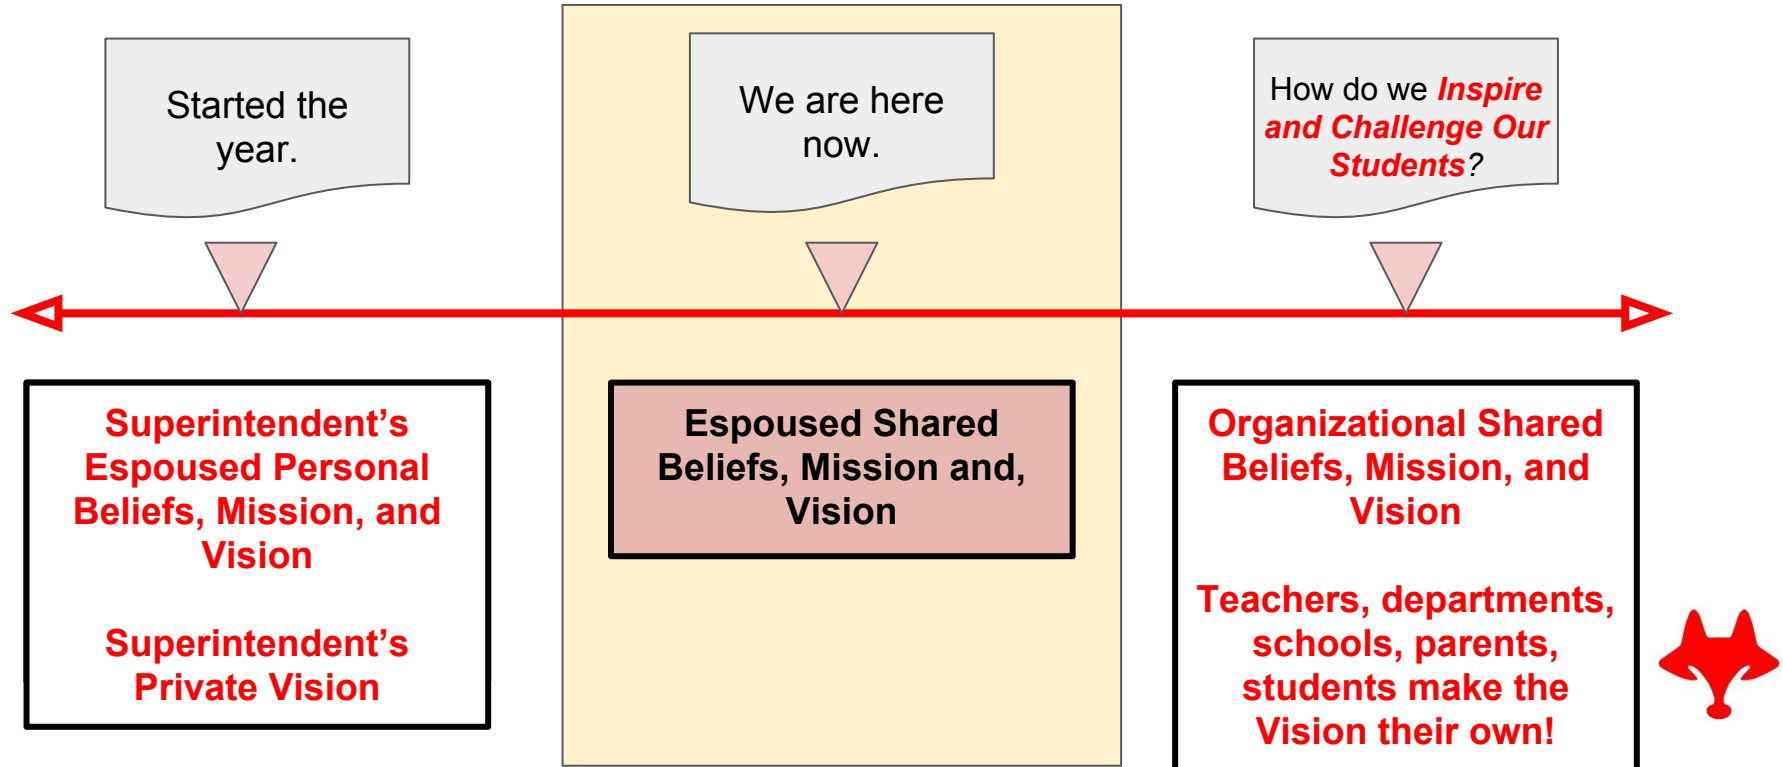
Started the year.

We are here now.

How do we Inspire and Challenge Our Students?

Superintendent's Espoused Personal Beliefs, Mission, and Vision

Superintendent's Private Vision

Espoused Shared Beliefs, Mission and, Vision

Organizational Shared Beliefs, Mission, and Vision

Teachers, departments, schools, parents, students make the Vision their own!